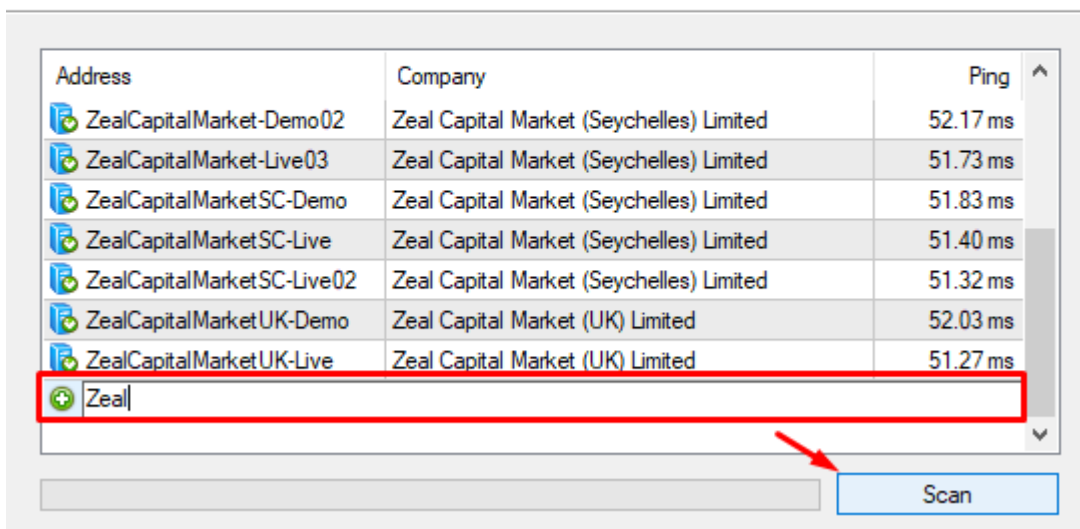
| Address | Company | Ping |
|---|---|---|
| ZealCapitalMarket-Demo02 | Zeal Capital Market (Seychelles) Limited | 52.17 ms |
| ZealCapitalMarket-Live03 | Zeal Capital Market (Seychelles) Limited | 51.73 ms |
| ZealCapitalMarketSC-Demo | Zeal Capital Market (Seychelles) Limited | 51.83 ms |
| ZealCapitalMarketSC-Live | Zeal Capital Market (Seychelles) Limited | 51.40 ms |
| ZealCapitalMarketSC-Live02 | Zeal Capital Market (Seychelles) Limited | 51.32 ms |
| ZealCapitalMarketUK-Demo | Zeal Capital Market (UK) Limited | 52.03 ms |
| ZealCapitalMarketUK-Live | Zeal Capital Market (UK) Limited | 51.27 ms |

Zeal

Scan